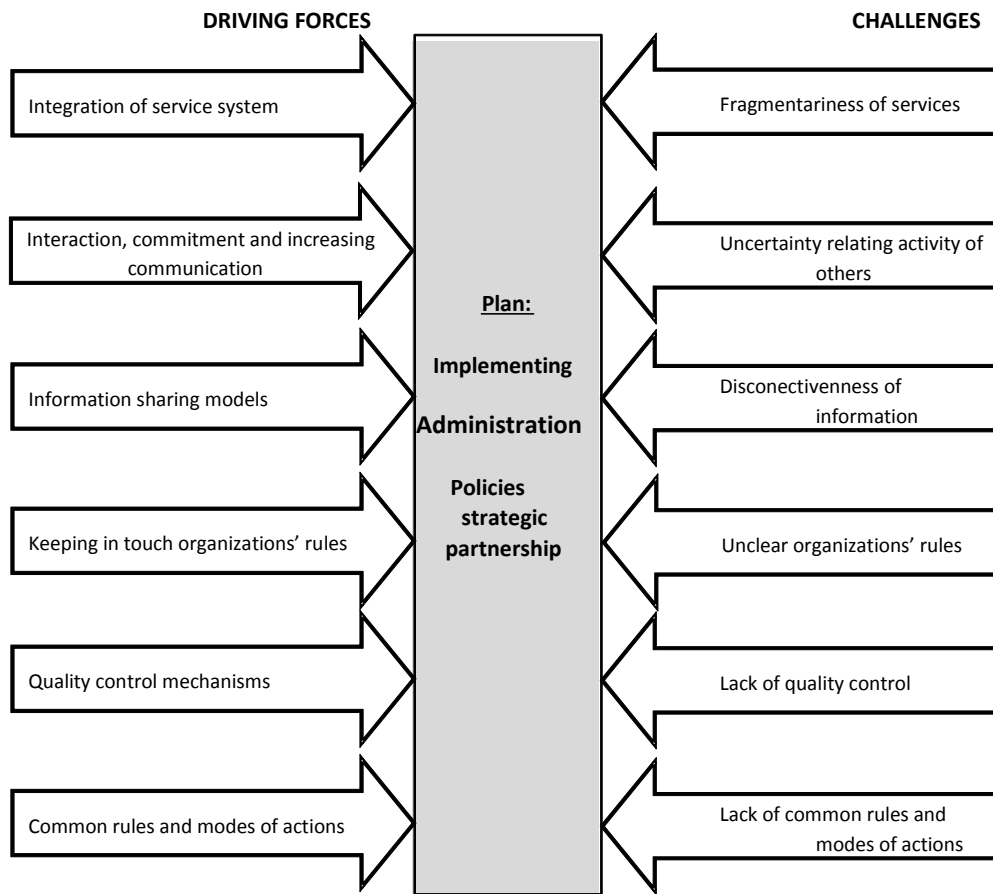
DRIVING FORCES

CHALLENGES

Integration of service system

Interaction, commitment and increasing communication

Information sharing models

Keeping in touch organizations' rules

Quality control mechanisms

Common rules and modes of actions

Plan:

Implementing

Administration

Policies strategic partnership

Fragmentariness of services

Uncertainty relating activity of others

Disconectivenness of information

Unclear organizations' rules

Lack of quality control

Lack of common rules and modes of actions